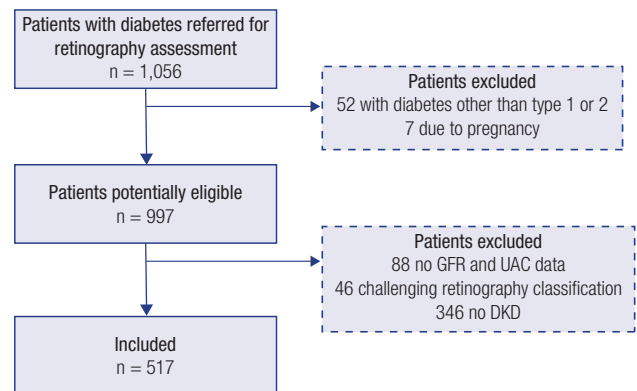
Patients with diabetes referred for retinography assessment
n = 1,056

Patients excluded
52 with diabetes other than type 1 or 2
7 due to pregnancy

Patients potentially eligible
n = 997

Patients excluded
88 no GFR and UAC data
46 challenging retinography classification
346 no DKD

Included
n = 517